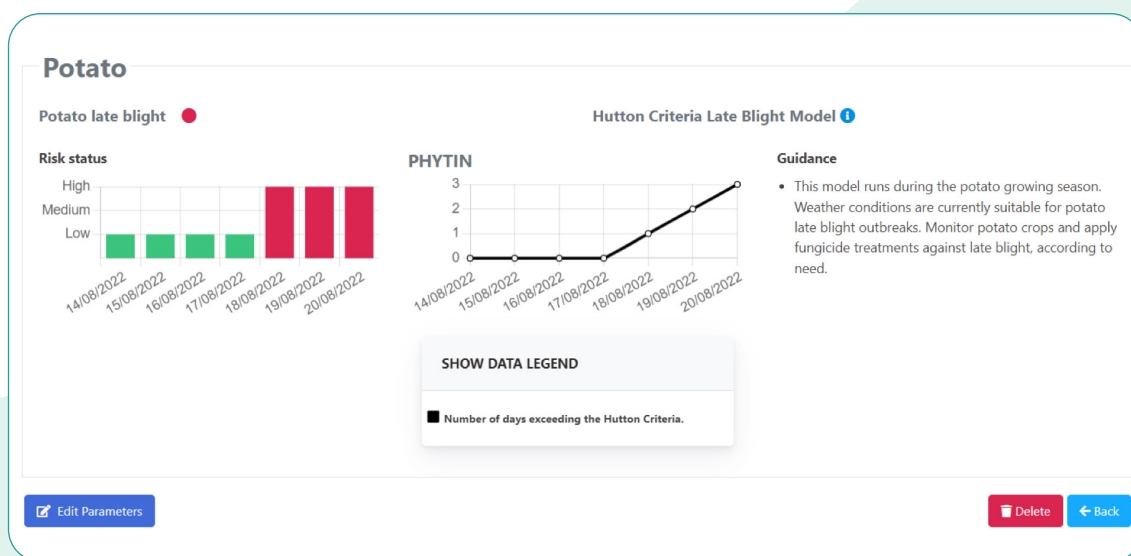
Potato

Potato late blight

Hutton Criteria Late Blight Model

Risk status

High
Medium
Low

14/08/2022 15/08/2022 16/08/2022 17/08/2022 18/08/2022 19/08/2022 20/08/2022

PHYTIN

3
2
1
0

14/08/2022 15/08/2022 16/08/2022 17/08/2022 18/08/2022 19/08/2022 20/08/2022

Guidance

• This model runs during the potato growing season. Weather conditions are currently suitable for potato late blight outbreaks. Monitor potato crops and apply fungicide treatments against late blight, according to need.

SHOW DATA LEGEND

Number of days exceeding the Hutton Criteria.

Edit Parameters

Delete

Back